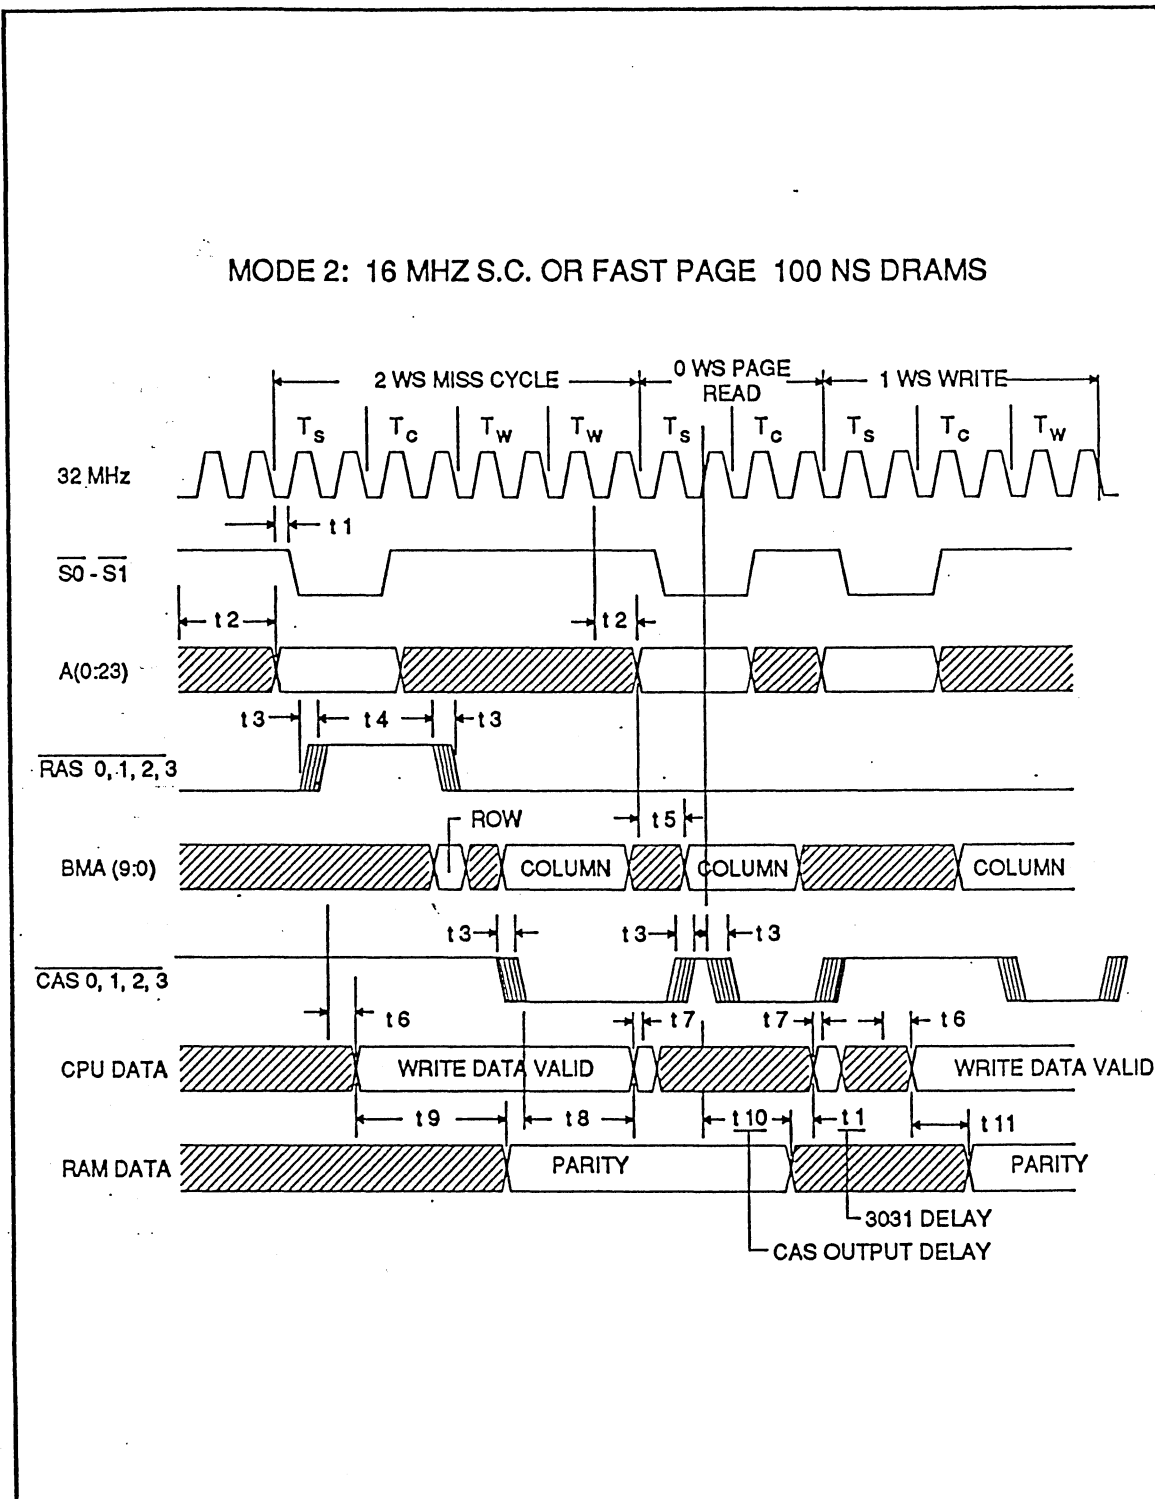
MODE 2: 16 MHZ S.C. OR FAST PAGE 100 NS DRAMS

2 WS MISS CYCLE

0 WS PAGE READ

1 WS WRITE

$T_s$ $T_c$ $T_w$ $T_w$ $T_s$ $T_c$ $T_s$ $T_c$ $T_w$

32 MHz

t1

$\overline{S0}$ - $\overline{S1}$

t2

t2

A(0:23)

t3 t4 t3

$\overline{RAS}$ 0, 1, 2, 3

ROW

t5

BMA (9:0)

COLUMN

COLUMN

COLUMN

t3 t3 t3

$\overline{CAS}$ 0, 1, 2, 3

t6 t7 t7 t6

CPU DATA

WRITE DATA VALID

WRITE DATA VALID

t9 t8 t10 t1 t11

RAM DATA

PARITY

PARITY

3031 DELAY

CAS OUTPUT DELAY